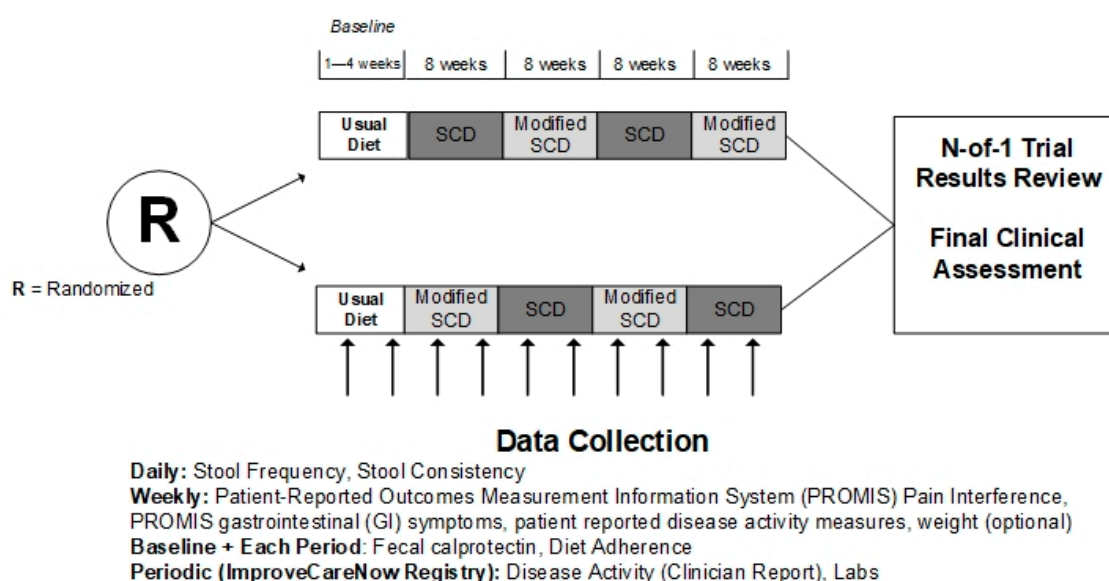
Baseline

1—4 weeks | 8 weeks | 8 weeks | 8 weeks | 8 weeks

Usual Diet | SCD | Modified SCD | SCD | Modified SCD

R

R = Randomized

Usual Diet | Modified SCD | SCD | Modified SCD | SCD

N-of-1 Trial Results Review

Final Clinical Assessment

Data Collection

Daily: Stool Frequency, Stool Consistency
Weekly: Patient-Reported Outcomes Measurement Information System (PROMIS) Pain Interference, PROMIS gastrointestinal (GI) symptoms, patient reported disease activity measures, weight (optional)
Baseline + Each Period: Fecal calprotectin, Diet Adherence
Periodic (ImproveCareNow Registry): Disease Activity (Clinician Report), Labs